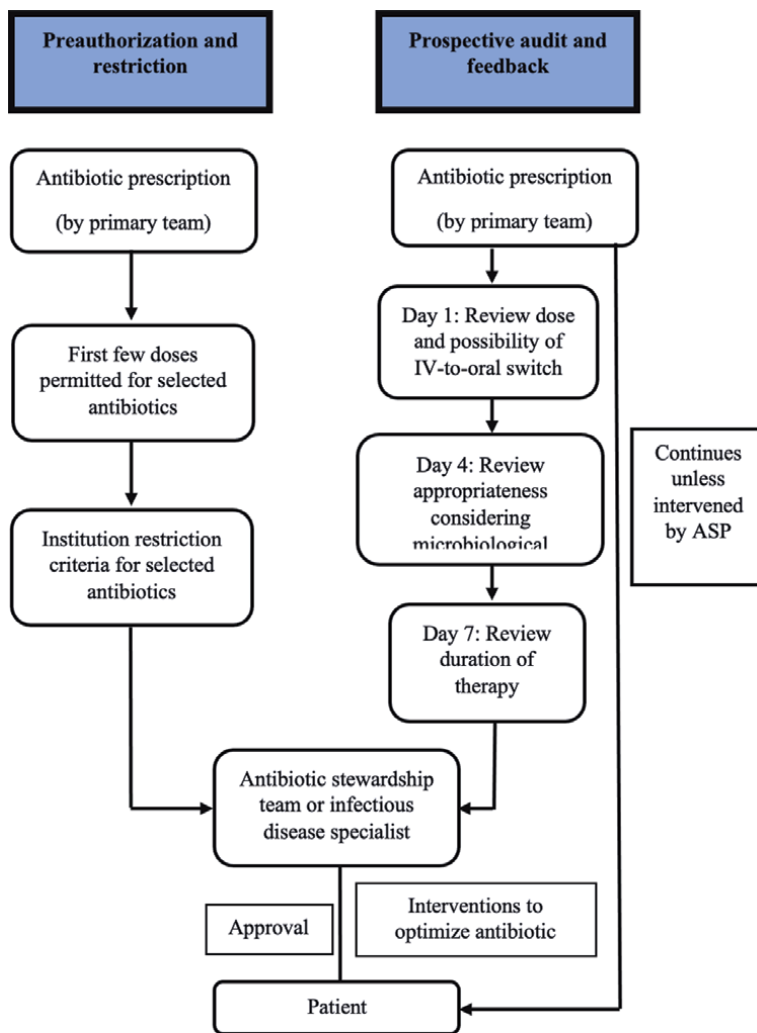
Preauthorization and restriction

Prospective audit and feedback

Antibiotic prescription
(by primary team)

First few doses permitted for selected antibiotics

Institution restriction criteria for selected antibiotics

Antibiotic prescription
(by primary team)

Day 1: Review dose and possibility of IV-to-oral switch

Day 4: Review appropriateness considering microbiological

Day 7: Review duration of therapy

Continues unless intervened by ASP

Antibiotic stewardship team or infectious disease specialist

Approval

Interventions to optimize antibiotic

Patient